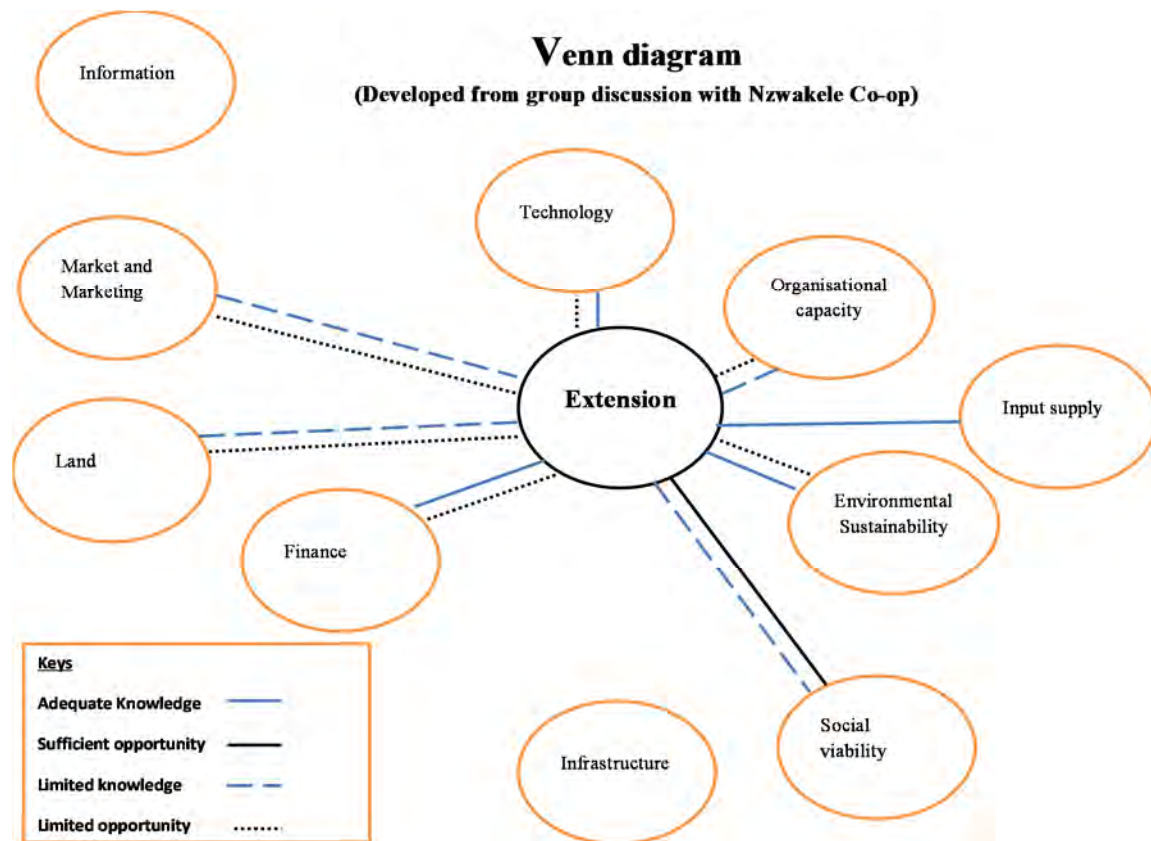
Venn diagram
(Developed from group discussion with Nzwakele Co-op)

Information

Technology

Market and Marketing

Organisational capacity

Extension

Input supply

Land

Environmental Sustainability

Finance

Social viability

Infrastructure

Keys
Adequate Knowledge
Sufficient opportunity
Limited knowledge
Limited opportunity